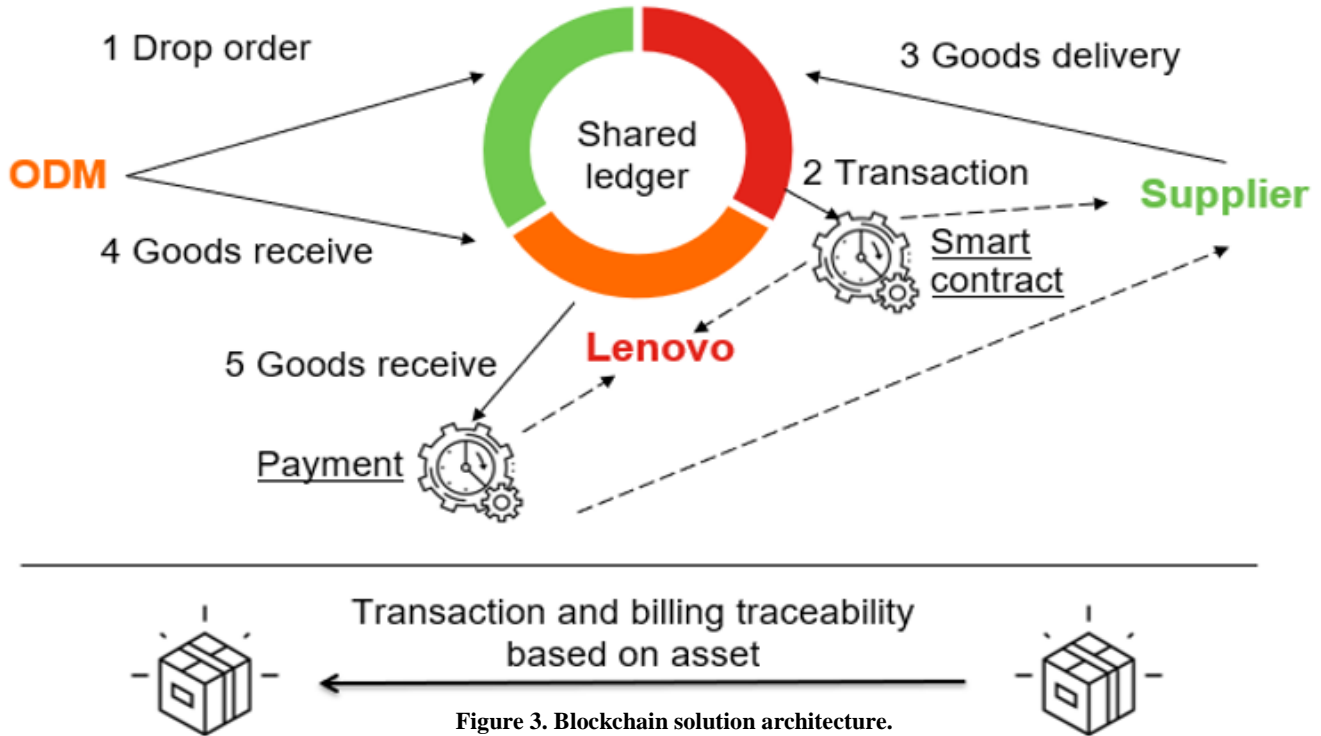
1 Drop order

3 Goods delivery

Shared ledger

ODM

2 Transaction

Supplier

4 Goods receive

Smart contract

5 Goods receive

Lenovo

Payment

Transaction and billing traceability based on asset

Figure 3. Blockchain solution architecture.